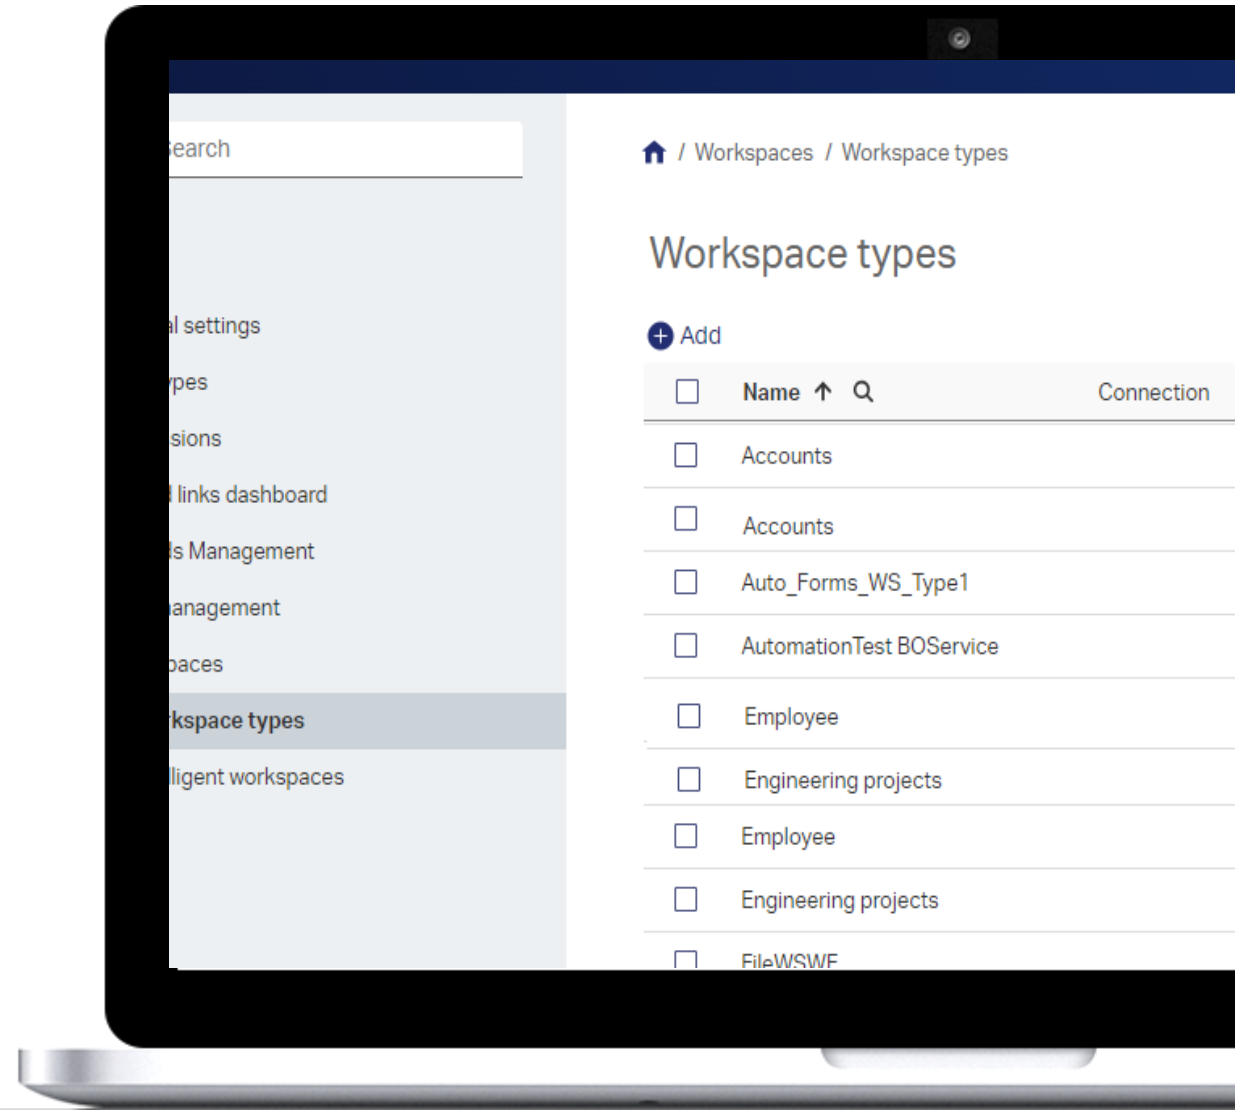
earch

l settings

pes

sions

l links dashboard

ls Management

anagement

paces

kspace types

lligent workspaces

/ Workspaces / Workspace types

Workspace types

Add

| | Name | Connection |
|---|---|---|
| | Accounts | |
| | Accounts | |
| | Auto_Forms_WS_Type1 | |
| | AutomationTest BOService | |
| | Employee | |
| | Engineering projects | |
| | Employee | |
| | Engineering projects | |
| | FileWSWF | |